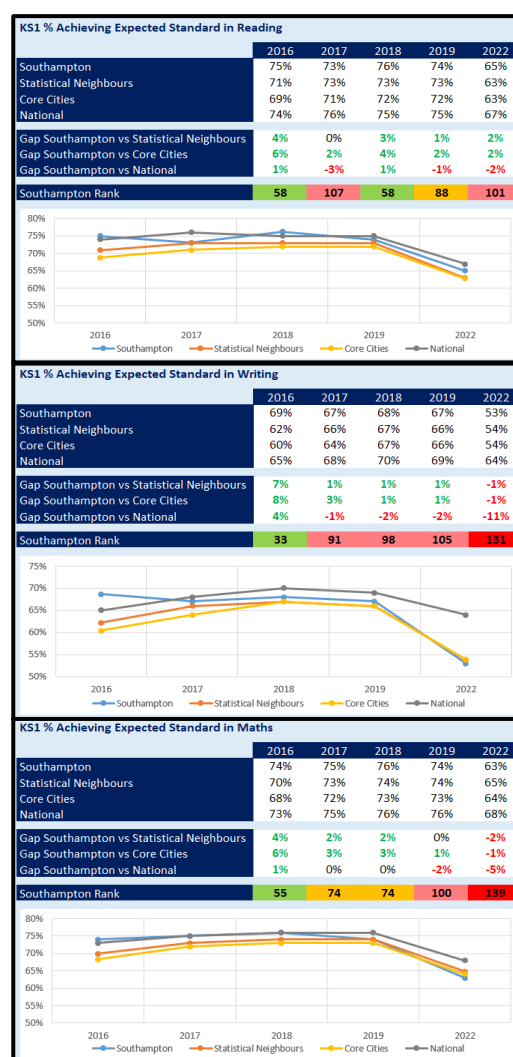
KS1 % Achieving Expected Standard in Reading

| | 2016 | 2017 | 2018 | 2019 | 2022 |
|---|---|---|---|---|---|
| Southampton | 75% | 73% | 76% | 74% | 65% |
| Statistical Neighbours | 71% | 73% | 73% | 73% | 63% |
| Core Cities | 69% | 71% | 72% | 72% | 63% |
| National | 74% | 76% | 75% | 75% | 67% |
| Gap Southampton vs Statistical Neighbours | 4% | 0% | 3% | 1% | 2% |
| Gap Southampton vs Core Cities | 6% | 2% | 4% | 2% | 2% |
| Gap Southampton vs National | 1% | -3% | 1% | -1% | -2% |
| Southampton Rank | 58 | 107 | 58 | 88 | 101 |

80%
75%
70%
65%
60%
55%
50%
2016 2017 2018 2019 2022
Southampton Statistical Neighbours Core Cities National

KS1 % Achieving Expected Standard in Writing

| | 2016 | 2017 | 2018 | 2019 | 2022 |
|---|---|---|---|---|---|
| Southampton | 69% | 67% | 68% | 67% | 53% |
| Statistical Neighbours | 62% | 66% | 67% | 66% | 54% |
| Core Cities | 60% | 64% | 67% | 66% | 54% |
| National | 65% | 68% | 70% | 69% | 64% |
| Gap Southampton vs Statistical Neighbours | 7% | 1% | 1% | 1% | -1% |
| Gap Southampton vs Core Cities | 8% | 3% | 1% | 1% | -1% |
| Gap Southampton vs National | 4% | -1% | -2% | -2% | -11% |
| Southampton Rank | 33 | 91 | 98 | 105 | 131 |

75%
70%
65%
60%
55%
50%
2016 2017 2018 2019 2022
Southampton Statistical Neighbours Core Cities National

KS1 % Achieving Expected Standard in Maths

| | 2016 | 2017 | 2018 | 2019 | 2022 |
|---|---|---|---|---|---|
| Southampton | 74% | 75% | 76% | 74% | 63% |
| Statistical Neighbours | 70% | 73% | 74% | 74% | 65% |
| Core Cities | 68% | 72% | 73% | 73% | 64% |
| National | 73% | 75% | 76% | 76% | 68% |
| Gap Southampton vs Statistical Neighbours | 4% | 2% | 2% | 0% | -2% |
| Gap Southampton vs Core Cities | 6% | 3% | 3% | 1% | -1% |
| Gap Southampton vs National | 1% | 0% | 0% | -2% | -5% |
| Southampton Rank | 55 | 74 | 74 | 100 | 139 |

80%
75%
70%
65%
60%
55%
50%
2016 2017 2018 2019 2022
Southampton Statistical Neighbours Core Cities National